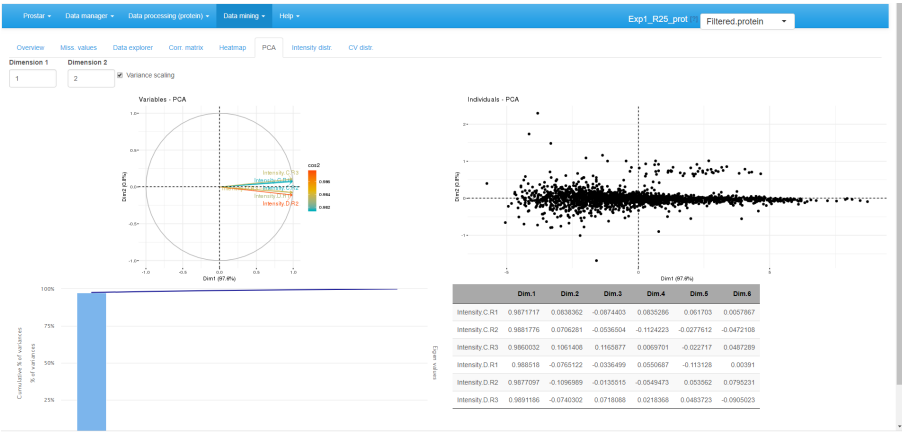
Prostar ▾ Data manager ▾ Data processing (protein) ▾ Data mining ▾ Help ▾

Exp1_R25_prot Filtered.protein

Overview Miss. values Data explorer Corr. matrix Heatmap PCA Intensity distr CV distr

Dimension 1
1

Dimension 2
2

Variance scaling

Variables - PCA

Intensity.C.R3
Intensity.C.R1
Intensity.D.R3
Intensity.D.R2

cos2
0.996
0.994
0.992

Dim2 (0.8%)
Dim1 (97.8%)

1.0
0.5
0.0
-0.5
-1.0
-1.0 -0.5 0.0 0.5 1.0

Individuals - PCA

Dim2 (0.8%)
Dim1 (97.8%)

2
1
0
-1
-5 0 5

100%
75%
50%
25%

Cumulative % of variances
% of variances
Eigen values

| | Dim.1 | Dim.2 | Dim.3 | Dim.4 | Dim.5 | Dim.6 |
|---|---|---|---|---|---|---|
| Intensity.C.R1 | 0.9871717 | 0.0838362 | -0.0874403 | 0.0835286 | 0.061703 | 0.0057867 |
| Intensity.C.R2 | 0.9881776 | 0.0706281 | -0.0536504 | -0.1124223 | -0.0277612 | -0.0472108 |
| Intensity.C.R3 | 0.9860032 | 0.1061406 | 0.1165877 | 0.0069701 | -0.022717 | 0.0487289 |
| Intensity.D.R1 | 0.988518 | -0.0765122 | -0.0336499 | 0.0550687 | -0.113128 | 0.00391 |
| Intensity.D.R2 | 0.9877097 | -0.1096989 | -0.0135515 | -0.0549473 | 0.053562 | 0.0795231 |
| Intensity.D.R3 | 0.9891186 | -0.0740302 | 0.0718088 | 0.0218368 | 0.0483723 | -0.0905023 |